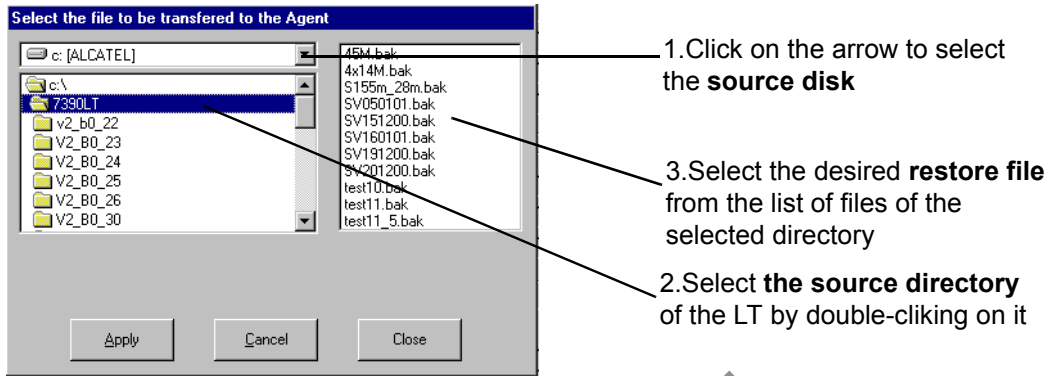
Select the file to be transfered to the Agent

c: [ALCATEL]

c:\
7390LT
v2_b0_22
V2_B0_23
V2_B0_24
V2_B0_25
V2_B0_26
V2_B0_30

45M.bak
4x14M.bak
S155m_28m.bak
SV050101.bak
SV151200.bak
SV160101.bak
SV191200.bak
SV201200.bak
test10.bak
test11.bak
test11_5.bak

Apply
Cancel
Close

1.Click on the arrow to select the **source disk**

3.Select the desired **restore file** from the list of files of the selected directory

2.Select **the source directory** of the LT by double-cliking on it